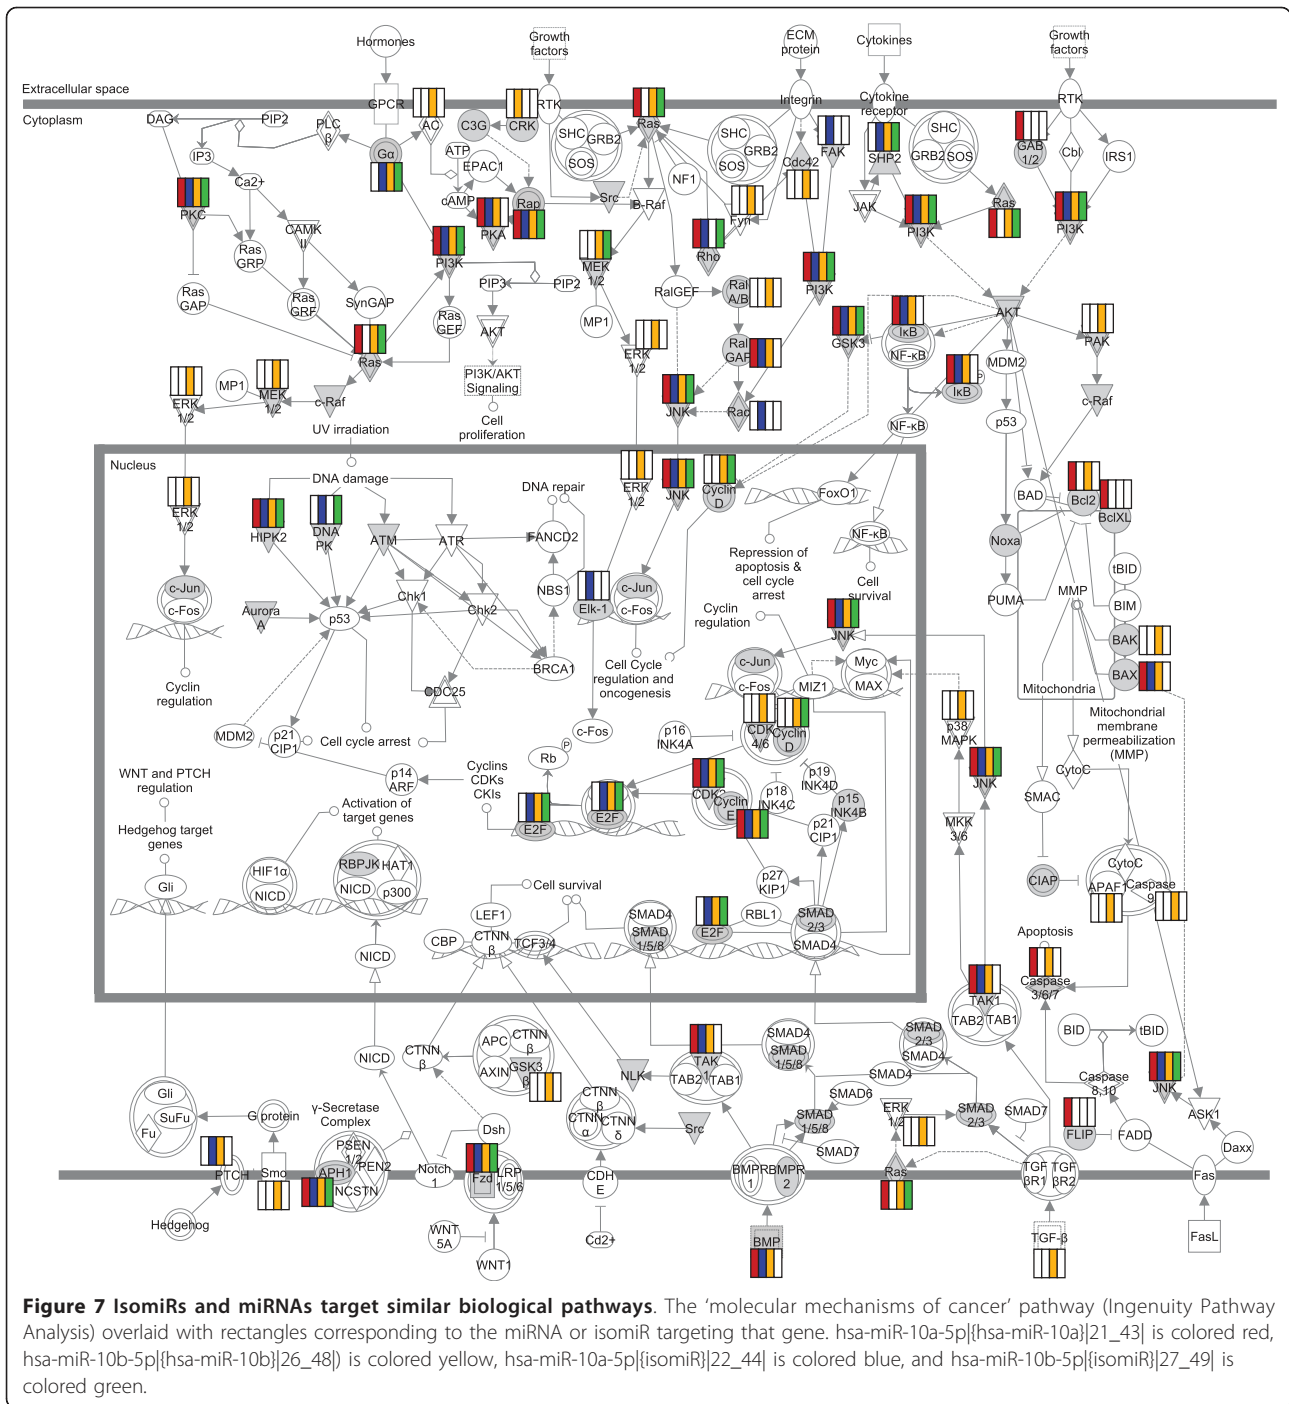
Hormones
Growth factors
ECM protein
Cytokines
Growth factors
Extracellular space
Cytoplasm
GPCR
AC
CRK
RTK
Ras
Integrin
Cytokine receptor
RTK
DAG
PIP2
PLC β
C3G
SHC
GRB2
SOS
SHC
GRB2
SOS
FAK
SHP2
SHC
GRB2
SOS
GAB 1/2
Cbl
IRS1
Gα
ATP
EPAC1
Cdc42
IP3
Ca2+
cAMP
Rap
Src
B-Raf
NF1
Fyn
JAK
PI3K
Ras
PI3K
PKC
PKA
Rho
CAMK II
Ras GRP
PI3K
MEK 1/2
RalGEF
Ral A/B
PI3K
Ras GAP
Ras GRF
SynGAP
PIP3
PIP2
Ras GEF
AKT
MP1
GSK3
IκB
AKT
PAK
Ral GAP
NF-κB
MDM2
Ras
ERK 1/2
PI3K/AKT Signaling
Cell proliferation
JNK
IκB
c-Raf
ERK 1/2
MP1
MEK 1/2
c-Raf
Rac
NF-κB
p53
UV irradiation
Nucleus
DNA damage
DNA repair
ERK 1/2
JNK
Cyclin D
FoxO1
BAD
Bcl2
BclXL
ERK 1/2
HIPK2
DNA PK
ATM
ATR
FANCD2
NF-κB
Noxa
tBID
Repression of apoptosis & cell cycle arrest
Cell survival
c-Jun
c-Fos
NBS1
Elk-1
c-Jun
c-Fos
PUMA
MMP
BIM
Aurora A
p53
Chk1
Chk2
Cyclin regulation
JNK
BAK
BAX
BRCA1
Cell Cycle regulation and oncogenesis
c-Jun
c-Fos
MIZ1
Myc
MAX
Mitochondria
Cyclin regulation
CDC25
p38 MAPK
Mitochondrial membrane permeabilization (MMP)
MDM2
p21 CIP1
Cell cycle arrest
c-Fos
p16 INK4A
CDK 4/6
Cyclin D
CytoC
WNT and PTCH regulation
p14 ARF
Cyclins CDKs CKIs
Rb
JNK
p19 INK4D
Activation of target genes
CDK2
p18 INK4C
Cyclin E
p15 INK4B
SMAC
Hedgehog target genes
E2F
E2F
p21 CIP1
MKK 3/6
HIF1α
NICD
RBPJK
HAT1
NICD
p300
Gli
p27 KIP1
CytoC
CIAP
Cell survival
APAF1
Caspase 9
LEF1
SMAD4
SMAD 1/5/8
RBL1
SMAD 2/3
SMAD4
CBP
CTNN β
TCF3/4
E2F
Apoptosis
NICD
Caspase 3/6/7
TAK1
TAB2
TAB1
SMAD4
SMAD 1/5/8
SMAD 2/3
SMAD4
NICD
CTNN β
APC
CTNN β
AXIN
GSK3 β
BID
tBID
NLK
TAK 1
TAB2
TAB1
SMAD4
Caspase 8,10
JNK
Gli
SuFu
Fu
G protein
γ-Secretase Complex
CTNN β
CTNN α
CTNN δ
Src
SMAD6
SMAD 1/5/8
ERK 1/2
SMAD 2/3
SMAD7
FLIP
FADD
ASK1
Daxx
PSEN 1/2
PEN2
APH1
NCSTN
Dsh
SMAD7
PTCH
Smo
Notch 1
Fzd
LRP 1/5/6
CDH E
BMPR 1
BMPR 2
Ras
TGF βR1
TGF βR2
Fas
Hedgehog
WNT 5A
WNT1
Cd2+
BMP
TGF-β
FasL

**Figure 7 IsomiRs and miRNAs target similar biological pathways**. The ‘molecular mechanisms of cancer’ pathway (Ingenuity Pathway Analysis) overlaid with rectangles corresponding to the miRNA or isomiR targeting that gene. hsa-miR-10a-5p|{hsa-miR-10a}|21_43| is colored red, hsa-miR-10b-5p|{hsa-miR-10b}|26_48|) is colored yellow, hsa-miR-10a-5p|{isomiR}|22_44| is colored blue, and hsa-miR-10b-5p|{isomiR}|27_49| is colored green.